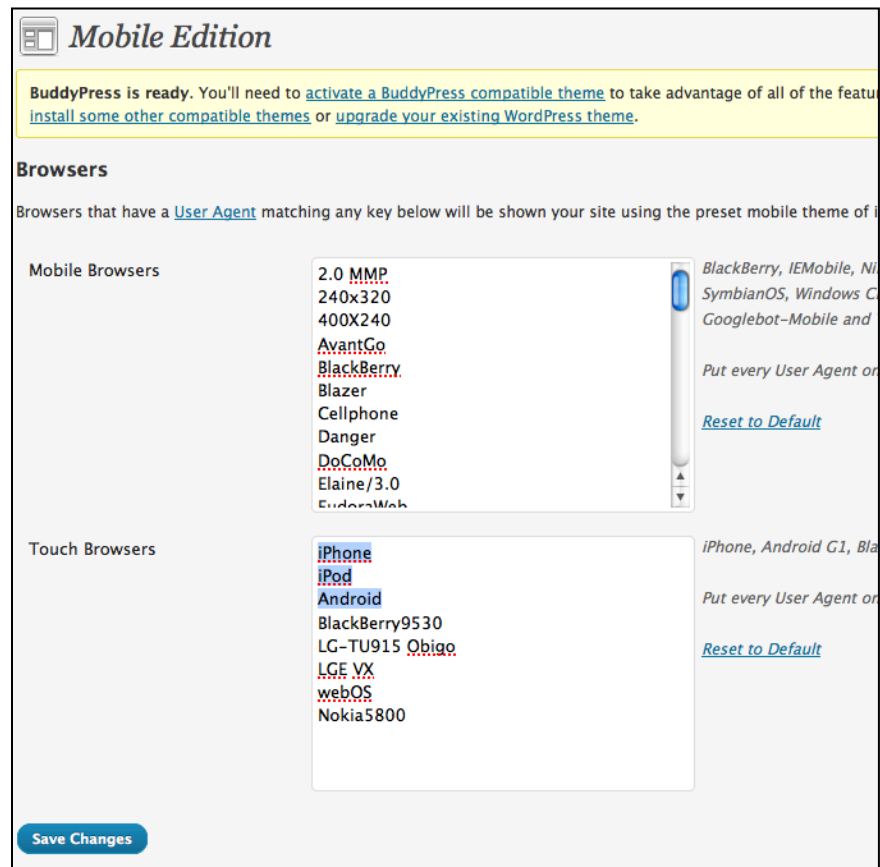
Mobile Edition

BuddyPress is ready. You'll need to activate a BuddyPress compatible theme to take advantage of all of the featu install some other compatible themes or upgrade your existing WordPress theme.

Browsers

Browsers that have a User Agent matching any key below will be shown your site using the preset mobile theme of i

Mobile Browsers

2.0 MMP
240x320
400X240
AvantGo
BlackBerry
Blazer
Cellphone
Danger
DoCoMo
Elaine/3.0
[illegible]

BlackBerry, IEMobile, Ni SymbianOS, Windows C Googlebot-Mobile and

Put every User Agent on

Reset to Default

Touch Browsers

iPhone
iPod
Android
BlackBerry9530
LG-TU915 Obigo
LGE VX
webOS
Nokia5800

iPhone, Android G1, Bla

Put every User Agent on

Reset to Default

Save Changes